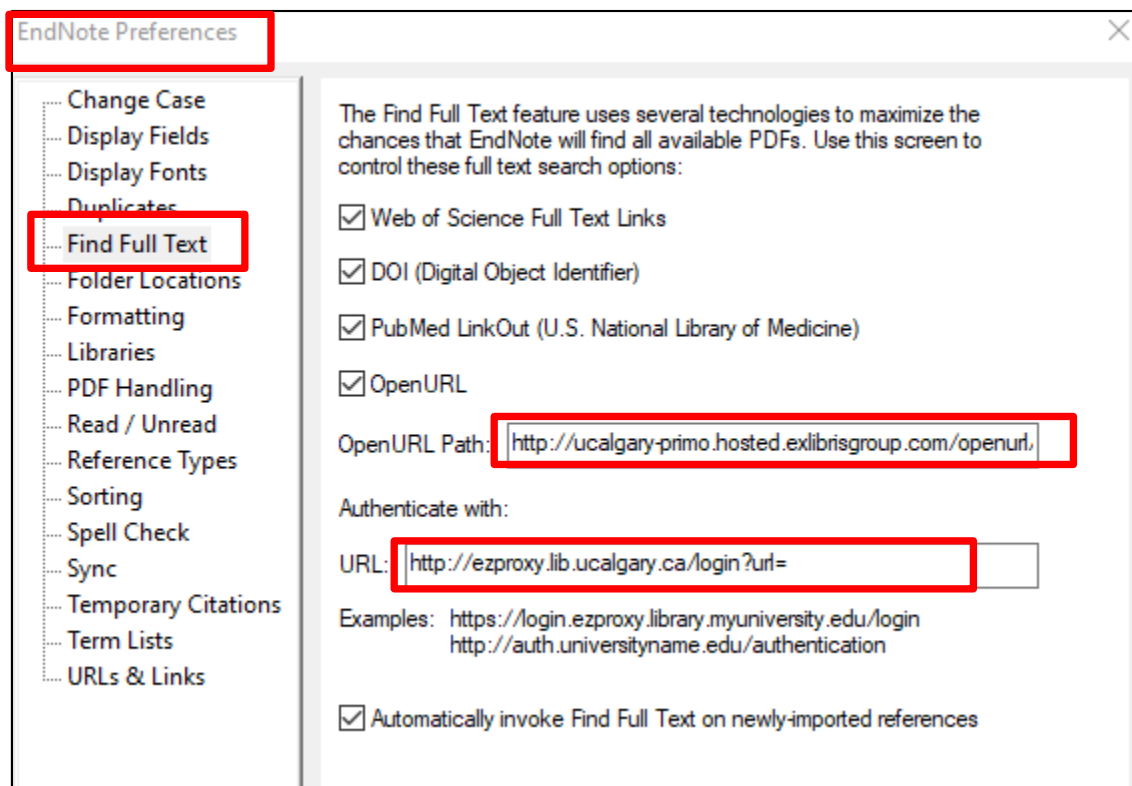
EndNote Preferences

Change Case
Display Fields
Display Fonts
Duplicates
Find Full Text
Folder Locations
Formatting
Libraries
PDF Handling
Read / Unread
Reference Types
Sorting
Spell Check
Sync
Temporary Citations
Term Lists
URLs & Links

The Find Full Text feature uses several technologies to maximize the chances that EndNote will find all available PDFs. Use this screen to control these full text search options:

Web of Science Full Text Links

DOI (Digital Object Identifier)

PubMed LinkOut (U.S. National Library of Medicine)

OpenURL

OpenURL Path: http://ucalgary-primo.hosted.exlibrisgroup.com/openurl/

Authenticate with:

URL: http://ezproxy.lib.ucalgary.ca/login?url=

Examples: https://login.ezproxy.library.myuniversity.edu/login
http://auth.universityname.edu/authentication

Automatically invoke Find Full Text on newly-imported references